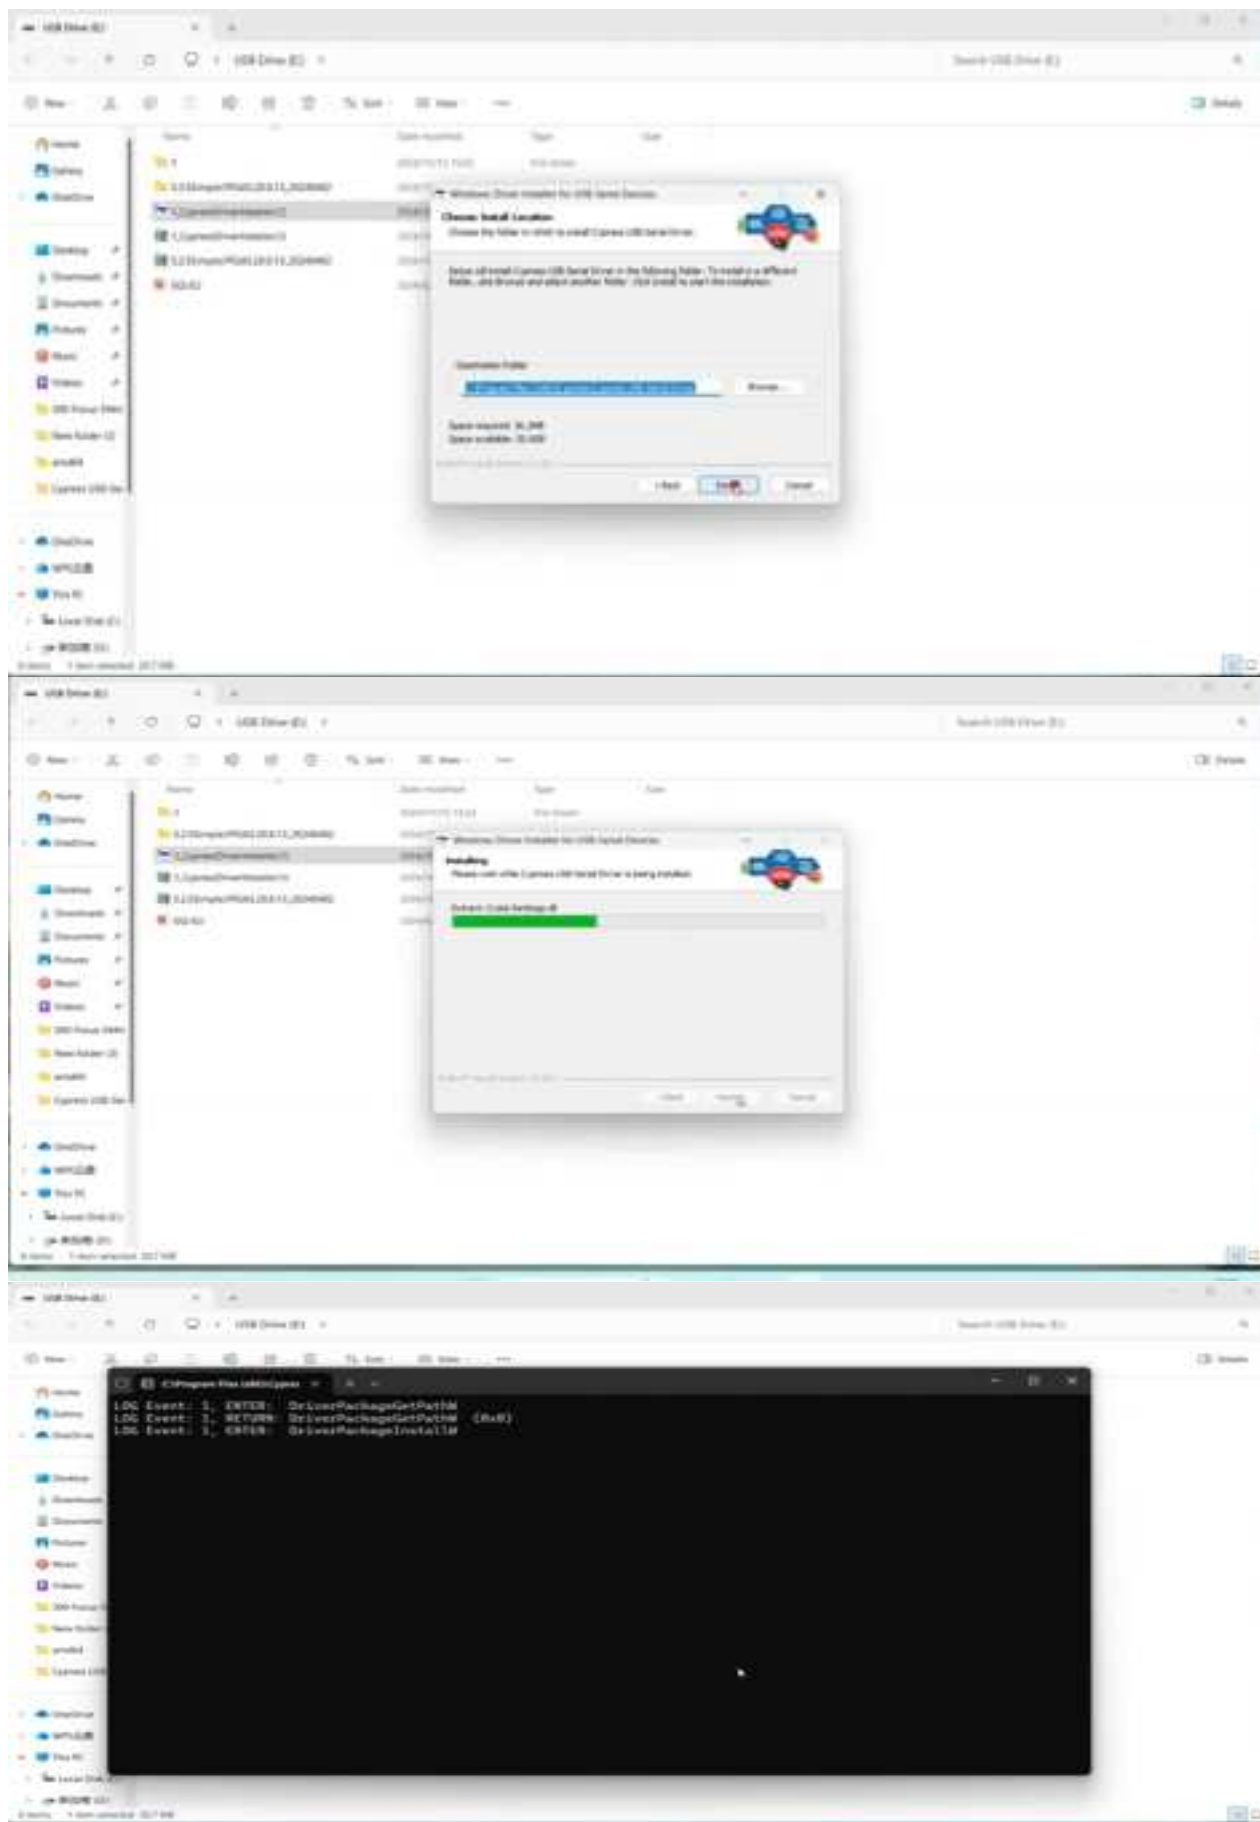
USB Drive (E:)

USB Drive (E:)

Search USB Drive (E:)

New Sort View Details

Home
Gallery
OneDrive

Desktop
Downloads
Documents
Pictures
Music
Videos

OneDrive

This PC
Local Disk (C:)

Name Date modified Type Size

Windows Driver Installer for USB Serial Device

Choose Install Location
Choose the folder in which to install Cypress USB Serial Driver.

Setup will install Cypress USB Serial Driver in the following folder. To install in a different folder, click Browse and select another folder. Click Install to start the installation.

Destination Folder
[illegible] Browse...

Space required: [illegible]
Space available: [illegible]

< Back Install Cancel

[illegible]

USB Drive (E:)

USB Drive (E:)

Search USB Drive (E:)

New Sort View Details

Windows Driver Installer for USB Serial Device

Installing
Please wait while Cypress USB Serial Driver is being installed.

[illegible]

< Back Next > Cancel

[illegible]

USB Drive (E:)

USB Drive (E:)

Search USB Drive (E:)

C:\Program Files (x86)\Cypress

LOG Event: 1, ENTER: DriverPackageGetPathW
LOG Event: 1, RETURN: DriverPackageGetPathW (0x0)
LOG Event: 1, ENTER: DriverPackageInstallW